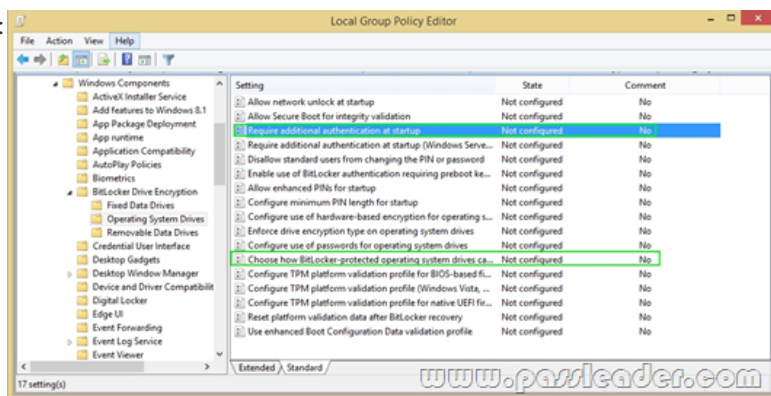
Local Group Policy Editor

File Action View Help

Windows Components
ActiveX Installer Service
Add features to Windows 8.1
App Package Deployment
App runtime
Application Compatibility
AutoPlay Policies
Biometrics
BitLocker Drive Encryption
Fixed Data Drives
Operating System Drives
Removable Data Drives
Credential User Interface
Desktop Gadgets
Desktop Window Manager
Device and Driver Compatibilit
Digital Locker
Edge UI
Event Forwarding
Event Log Service
Event Viewer

| Setting | State | Comment |
|---|---|---|
| Allow network unlock at startup | Not configured | No |
| Allow Secure Boot for integrity validation | Not configured | No |
| Require additional authentication at startup | Not configured | No |
| Require additional authentication at startup (Windows Serve... | Not configured | No |
| Disallow standard users from changing the PIN or password | Not configured | No |
| Enable use of BitLocker authentication requiring preboot ke... | Not configured | No |
| Allow enhanced PINs for startup | Not configured | No |
| Configure minimum PIN length for startup | Not configured | No |
| Configure use of hardware-based encryption for operating s... | Not configured | No |
| Enforce drive encryption type on operating system drives | Not configured | No |
| Configure use of passwords for operating system drives | Not configured | No |
| Choose how BitLocker-protected operating system drives ca... | Not configured | No |
| Configure TPM platform validation profile for BIOS-based fi... | Not configured | No |
| Configure TPM platform validation profile (Windows Vista, ... | Not configured | No |
| Configure TPM platform validation profile for native UEFI fir... | Not configured | No |
| Reset platform validation data after BitLocker recovery | Not configured | No |
| Use enhanced Boot Configuration Data validation profile | Not configured | No |

Extended Standard

17 setting(s)

www.passleader.com